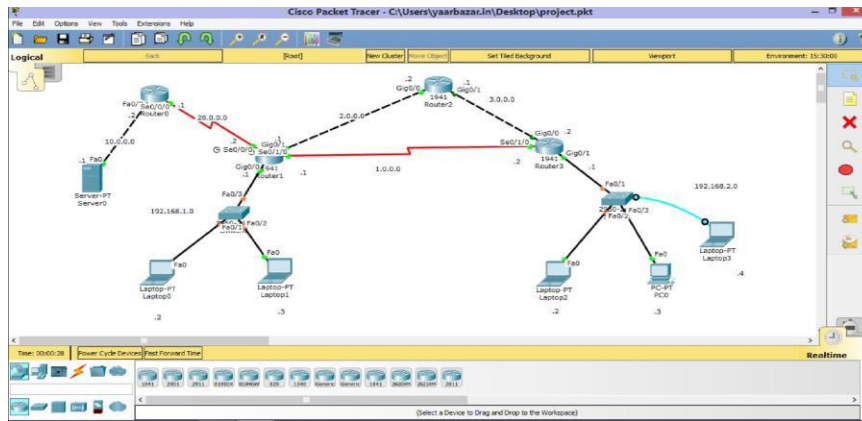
Cisco Packet Tracer - C:\Users\yaarbazar.in\Desktop\project.pkt

File Edit Options View Tools Extensions Help

Logical

Back

[Root]

New Cluster

Move Object

Set Tiled Background

Viewport

Environment: 15:30:00

Fa0/ Se0/0/0 .1
.2 Router0

20.0.0.0

10.0.0.0

.1 Fa0

Server-PT
Server0

.2
Gig0/0
1941
Router2
.1
Gig0/1

2.0.0.0

3.0.0.0

.2
Se0/0/0
Gig0/1
Se0/1/0
1941
Gig0/0
.1
Router1
.1

1.0.0.0

Gig0/0 .2
Se0/1/0
.2
1941
Router3
Gig0/1
.1

Fa0/3

192.168.1.0

Fa0/2
Fa0/1

Fa0
Laptop-PT
Laptop0

Fa0
Laptop-PT
Laptop1

.2

.3

Fa0/1

192.168.2.0

Fa0/2
Fa0/3

Fa0
Laptop-PT
Laptop2

Fa0
PC-PT
PC0

Laptop-PT
Laptop3

.4

.2

.3

Time: 00:00:28

Power Cycle Devices

Fast Forward Time

Realtime

1941 2901 2911 819IOX 819HGW 829 1240 Generic Generic 1841 2620XM 2621XM 2811

(Select a Device to Drag and Drop to the Workspace)